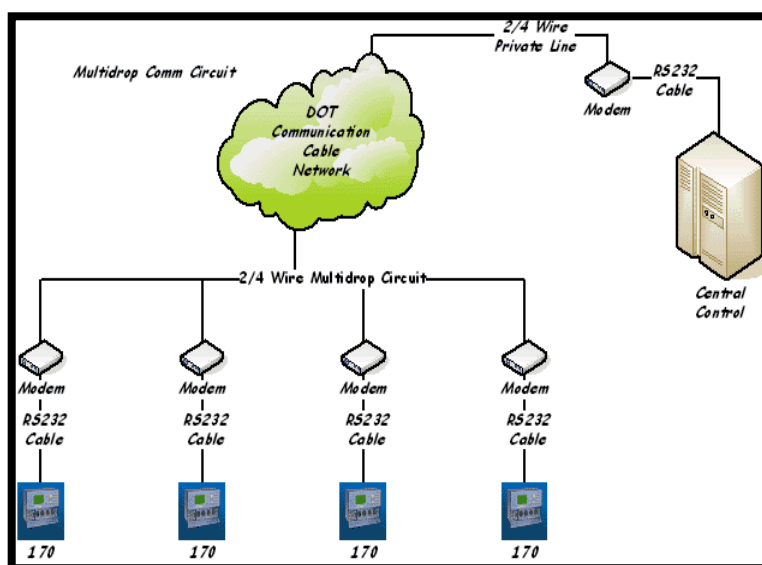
Multidrop Comm Circuit

2/4 Wire Private Line

Modem

RS232 Cable

DOT Communication Cable Network

Central Control

2/4 Wire Multidrop Circuit

Modem

RS232 Cable

170

Modem

RS232 Cable

170

Modem

RS232 Cable

170

Modem

RS232 Cable

170